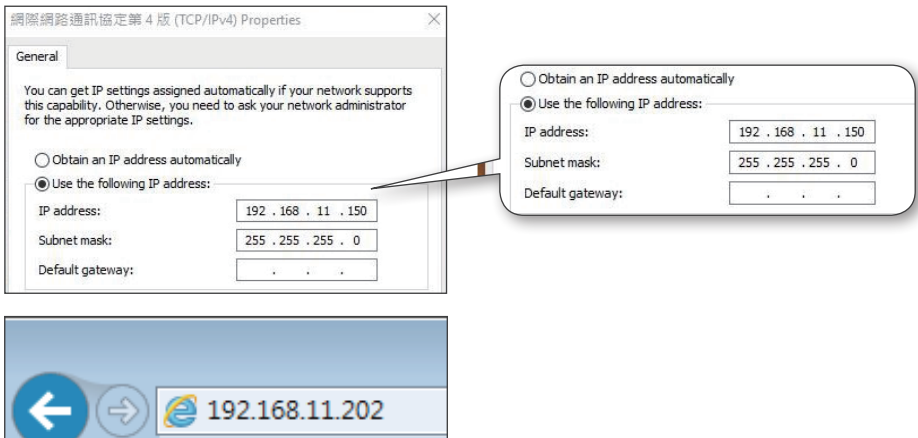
網際網路通訊協定第 4 版 (TCP/IPv4) Properties

General

You can get IP settings assigned automatically if your network supports this capability. Otherwise, you need to ask your network administrator for the appropriate IP settings.

Obtain an IP address automatically

Use the following IP address:

IP address: 192 . 168 . 11 . 150

Subnet mask: 255 . 255 . 255 . 0

Default gateway: . . .

Obtain an IP address automatically

Use the following IP address:

IP address: 192 . 168 . 11 . 150

Subnet mask: 255 . 255 . 255 . 0

Default gateway: . . .

192.168.11.202